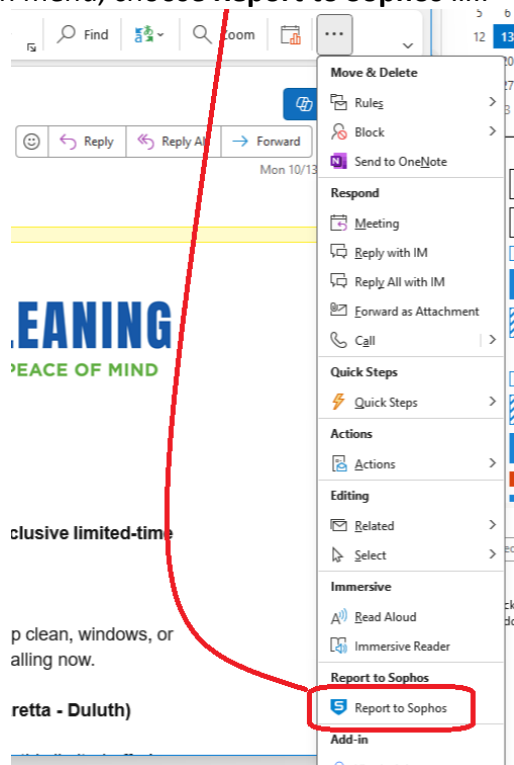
menu, choose Report to Sophos ...

Find
Zoom
...
12 13
Reply
Reply All
Forward
Mon 10/13
LEANING
PEACE OF MIND
clusive limited-time
p clean, windows, or
alling now.
retta - Duluth)

Move & Delete
Rules
Block
Send to OneNote
Respond
Meeting
Reply with IM
Reply All with IM
Forward as Attachment
Call
Quick Steps
Quick Steps
Actions
Actions
Editing
Related
Select
Immersive
Read Aloud
Immersive Reader
Report to Sophos
Report to Sophos
Add-in